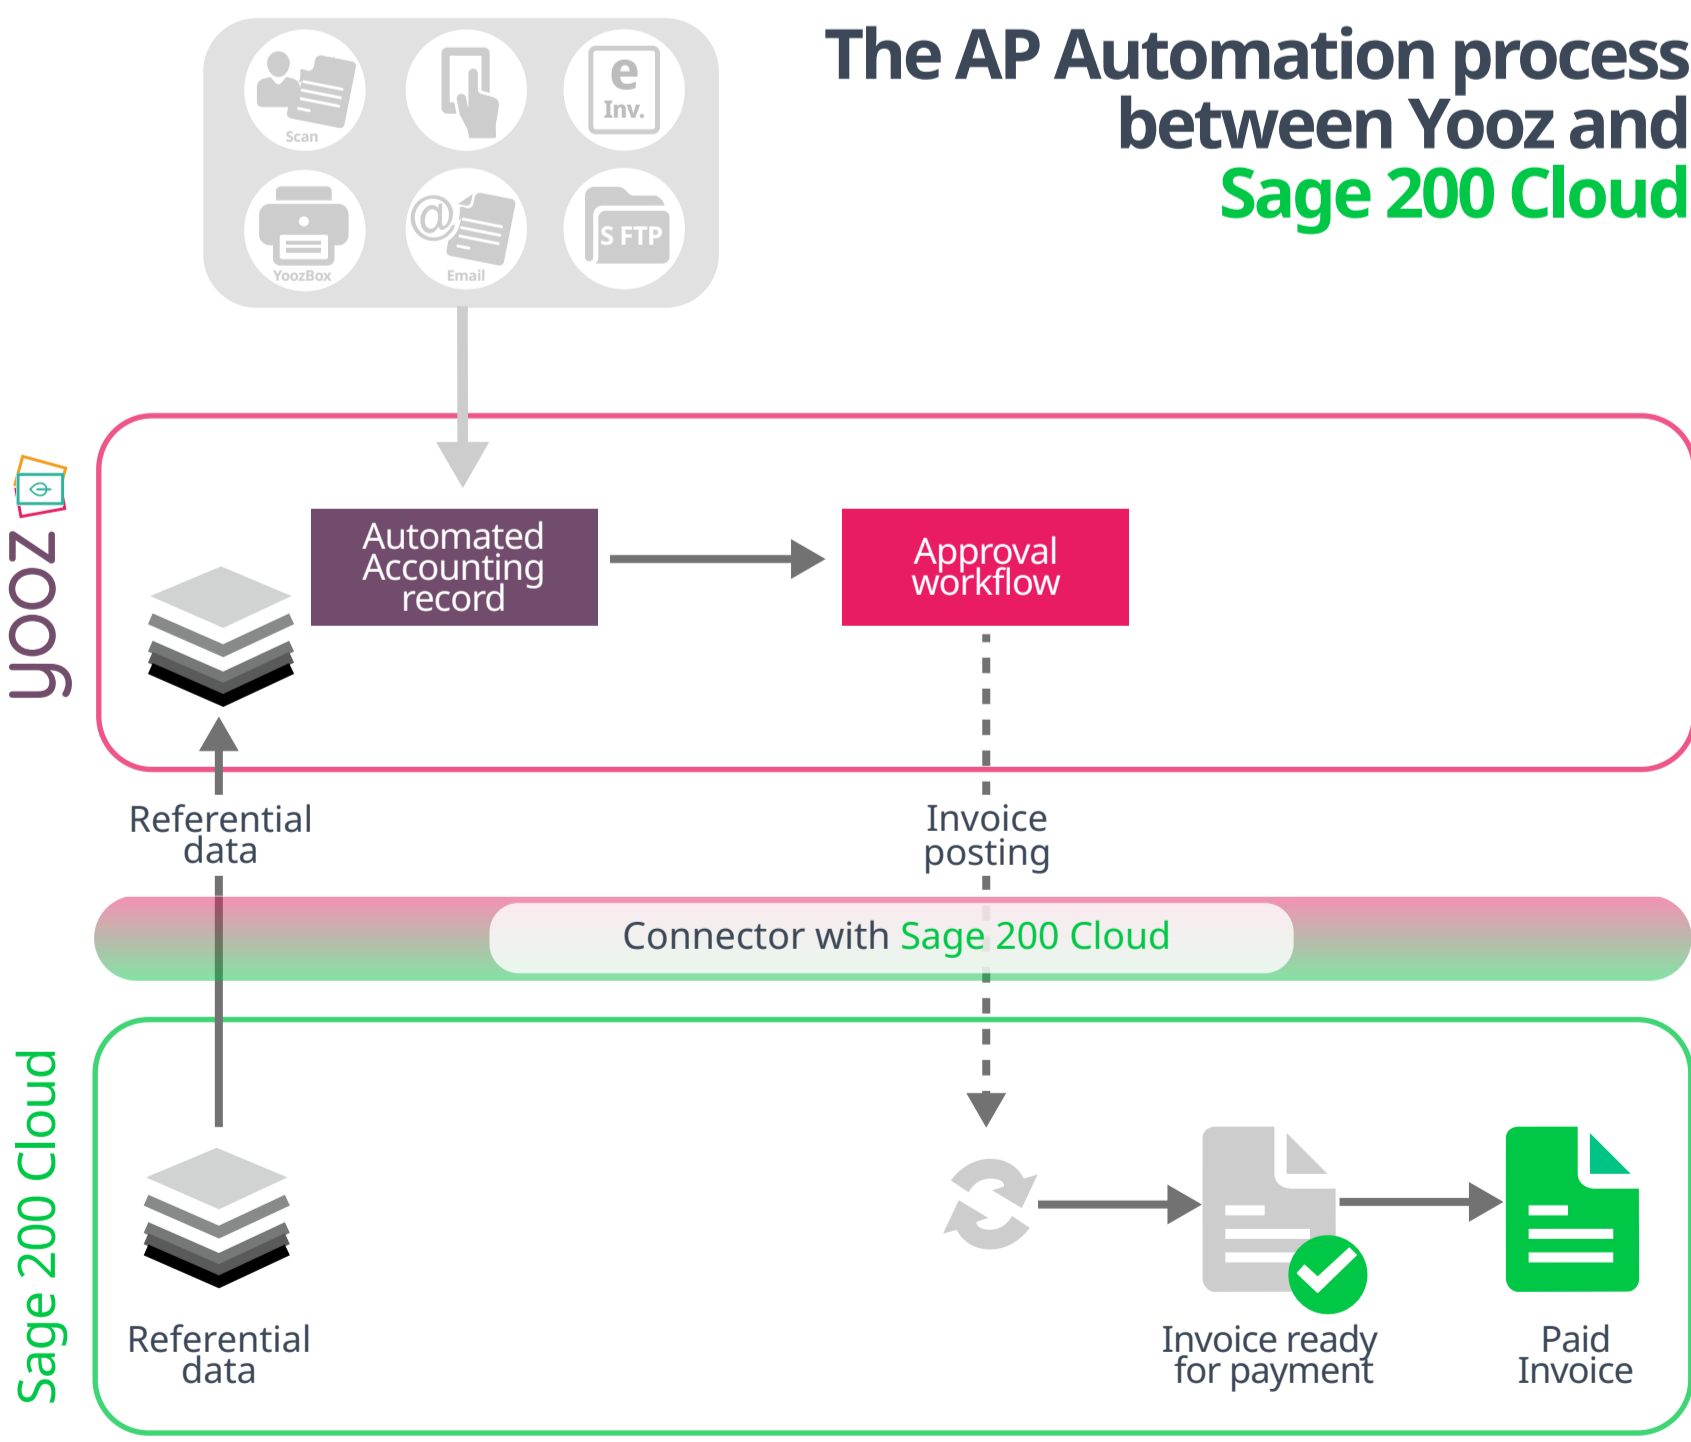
The AP Automation process between Yooz and Sage 200 Cloud

Scan

e Inv.

YoozBox

Email

S FTP

yooz

Automated Accounting record

Approval workflow

Referential data

Invoice posting

Connector with Sage 200 Cloud

Sage 200 Cloud

Referential data

Invoice ready for payment

Paid Invoice